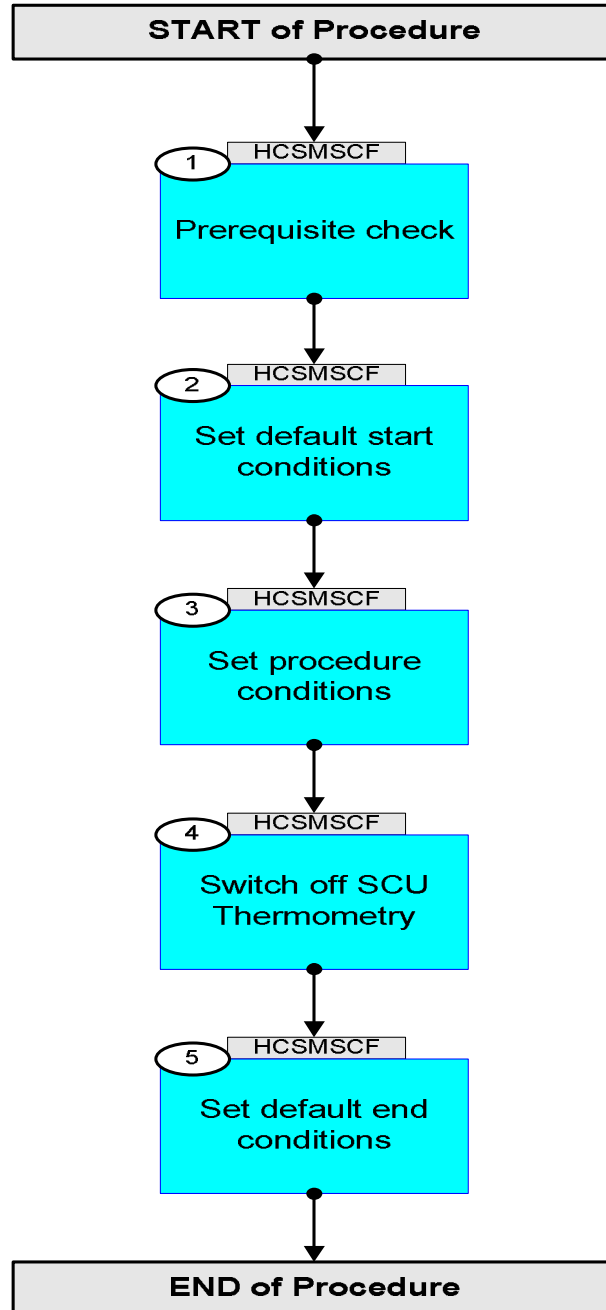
START of Procedure

1
HCSMSCF
Prerequisite check

2
HCSMSCF
Set default start conditions

3
HCSMSCF
Set procedure conditions

4
HCSMSCF
Switch off SCU Thermometry

5
HCSMSCF
Set default end conditions

END of Procedure